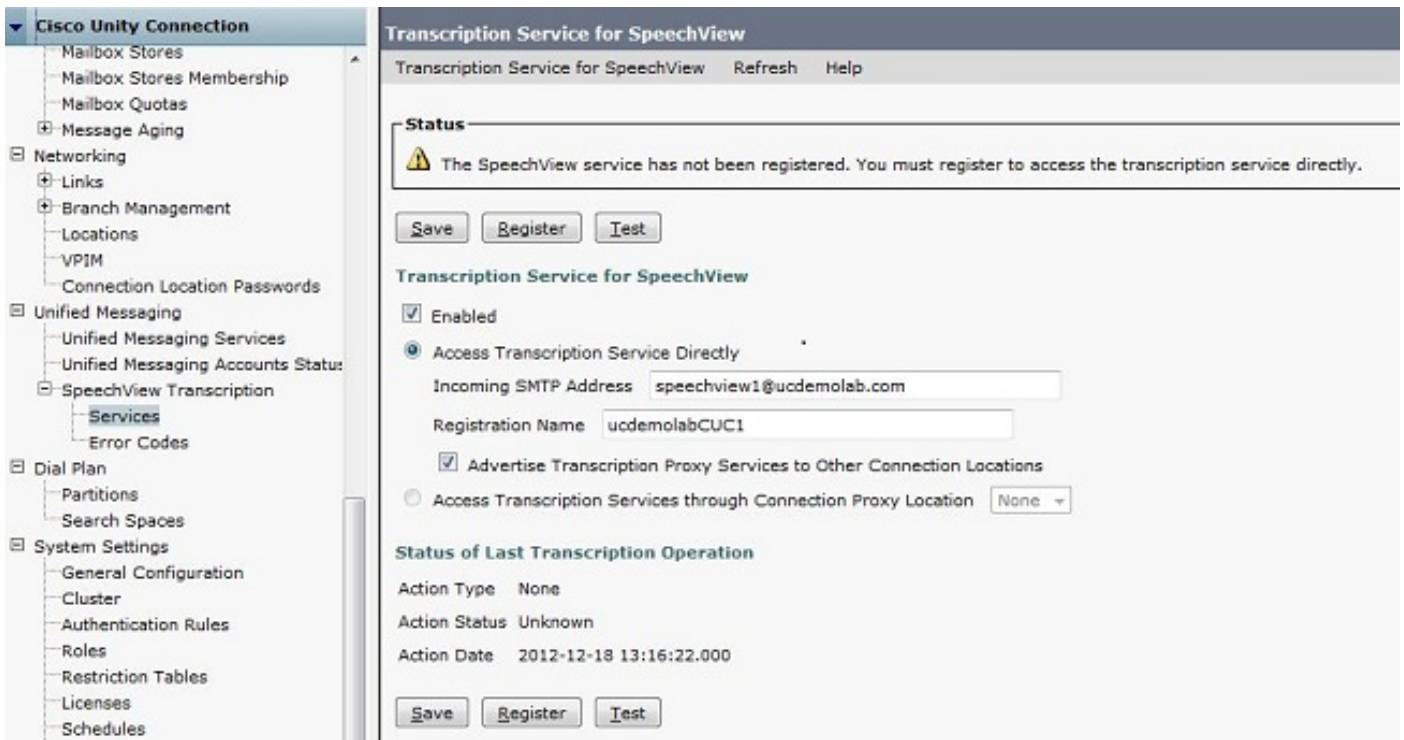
Cisco Unity Connection
Mailbox Stores
Mailbox Stores Membership
Mailbox Quotas
Message Aging
Networking
Links
Branch Management
Locations
VPIM
Connection Location Passwords
Unified Messaging
Unified Messaging Services
Unified Messaging Accounts Status
SpeechView Transcription
Services
Error Codes
Dial Plan
Partitions
Search Spaces
System Settings
General Configuration
Cluster
Authentication Rules
Roles
Restriction Tables
Licenses
Schedules

Transcription Service for SpeechView

Transcription Service for SpeechView   Refresh   Help

Status

The SpeechView service has not been registered. You must register to access the transcription service directly.

Save   Register   Test

Transcription Service for SpeechView

Enabled

Access Transcription Service Directly

Incoming SMTP Address   speechview1@ucdemolab.com

Registration Name   ucdemolabCUC1

Advertise Transcription Proxy Services to Other Connection Locations

Access Transcription Services through Connection Proxy Location   None

Status of Last Transcription Operation

Action Type   None

Action Status   Unknown

Action Date   2012-12-18 13:16:22.000

Save   Register   Test